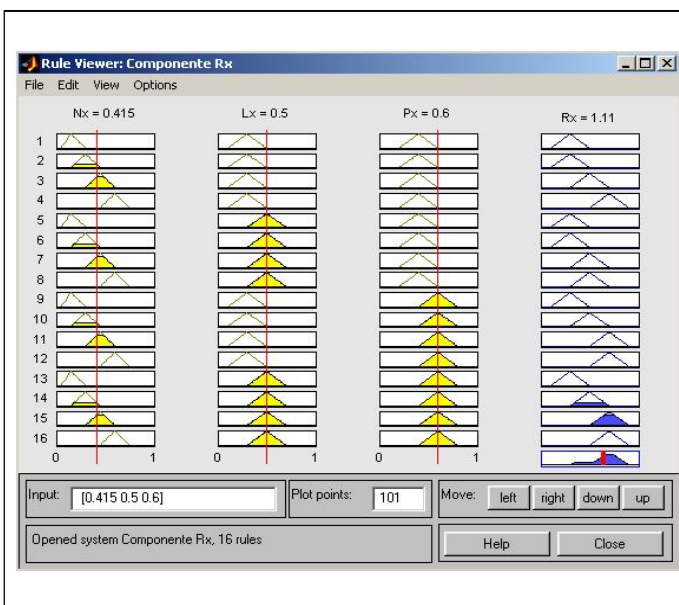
Rule Viewer: Componente Rx

File Edit View Options

Nx = 0.415

Lx = 0.5

Px = 0.6

Rx = 1.11

1
2
3
4
5
6
7
8
9
10
11
12
13
14
15
16

0 1

0 1

0 1

Input: [0.415 0.5 0.6]

Plot points: 101

Move: left right down up

Opened system Componente Rx, 16 rules

Help

Close